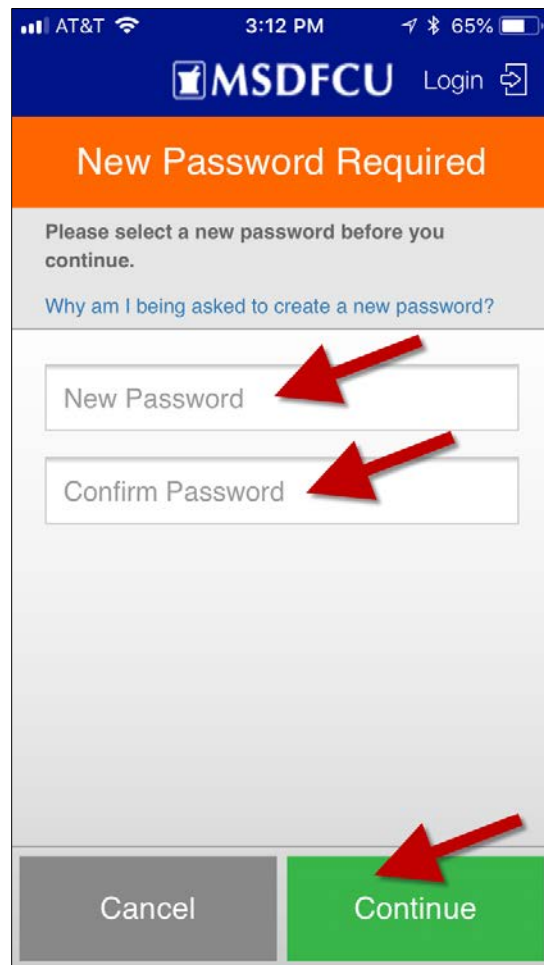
AT&T 3:12 PM 65%

MSDFCU Login

New Password Required

Please select a new password before you continue.

Why am I being asked to create a new password?

New Password

Confirm Password

Cancel

Continue